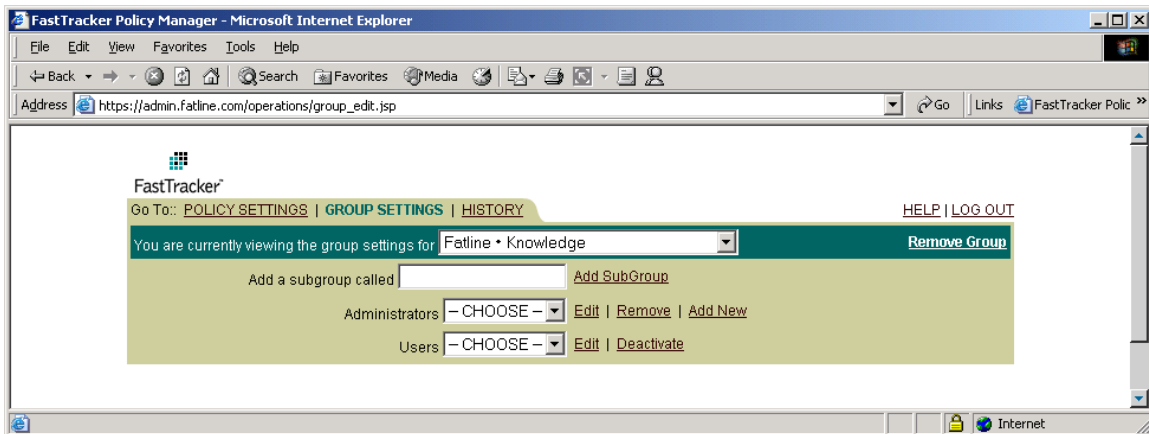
FastTracker Policy Manager - Microsoft Internet Explorer

File Edit View Favorites Tools Help

Back Search Favorites Media

Address https://admin.fatline.com/operations/group_edit.jsp Go Links FastTracker Polic »

FastTracker

Go To:: POLICY SETTINGS | GROUP SETTINGS | HISTORY

HELP | LOG OUT

You are currently viewing the group settings for Fatline • Knowledge

Remove Group

Add a subgroup called Add SubGroup

Administrators – CHOOSE – Edit | Remove | Add New

Users – CHOOSE – Edit | Deactivate

Internet